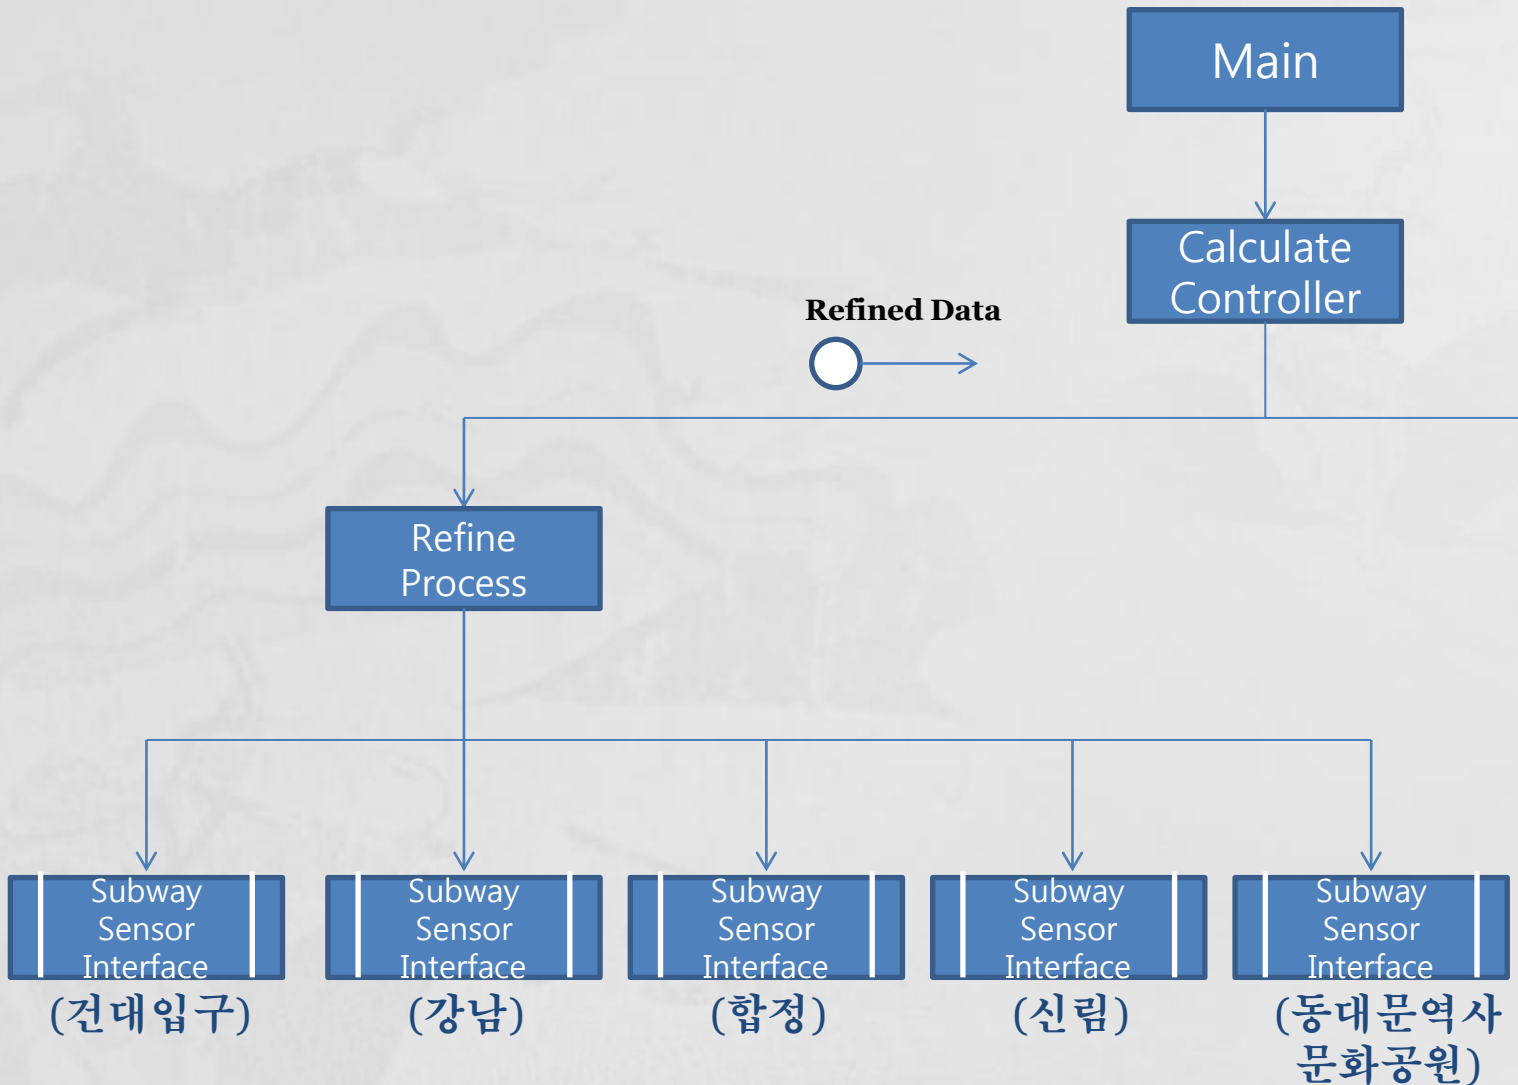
Main

Calculate Controller

Refined Data

Refine Process

Subway Sensor Interface
(건대입구)

Subway Sensor Interface
(강남)

Subway Sensor Interface
(합정)

Subway Sensor Interface
(신림)

Subway Sensor Interface
(동대문역사문화공원)